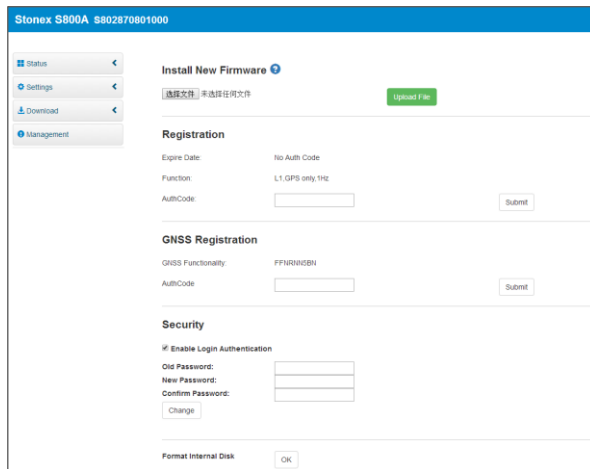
Stonex S800A S802870801000

Status
Settings
Download
Management

Install New Firmware

选择文件 未选择任何文件

Upload File

Registration

Expire Date: No Auth Code

Function: L1,GPS only,1Hz

AuthCode:

Submit

GNSS Registration

GNSS Functionality: FFNRNN5BN

AuthCode

Submit

Security

Enable Login Authentication

Old Password:

New Password:

Confirm Password:

Change

Format Internal Disk

OK